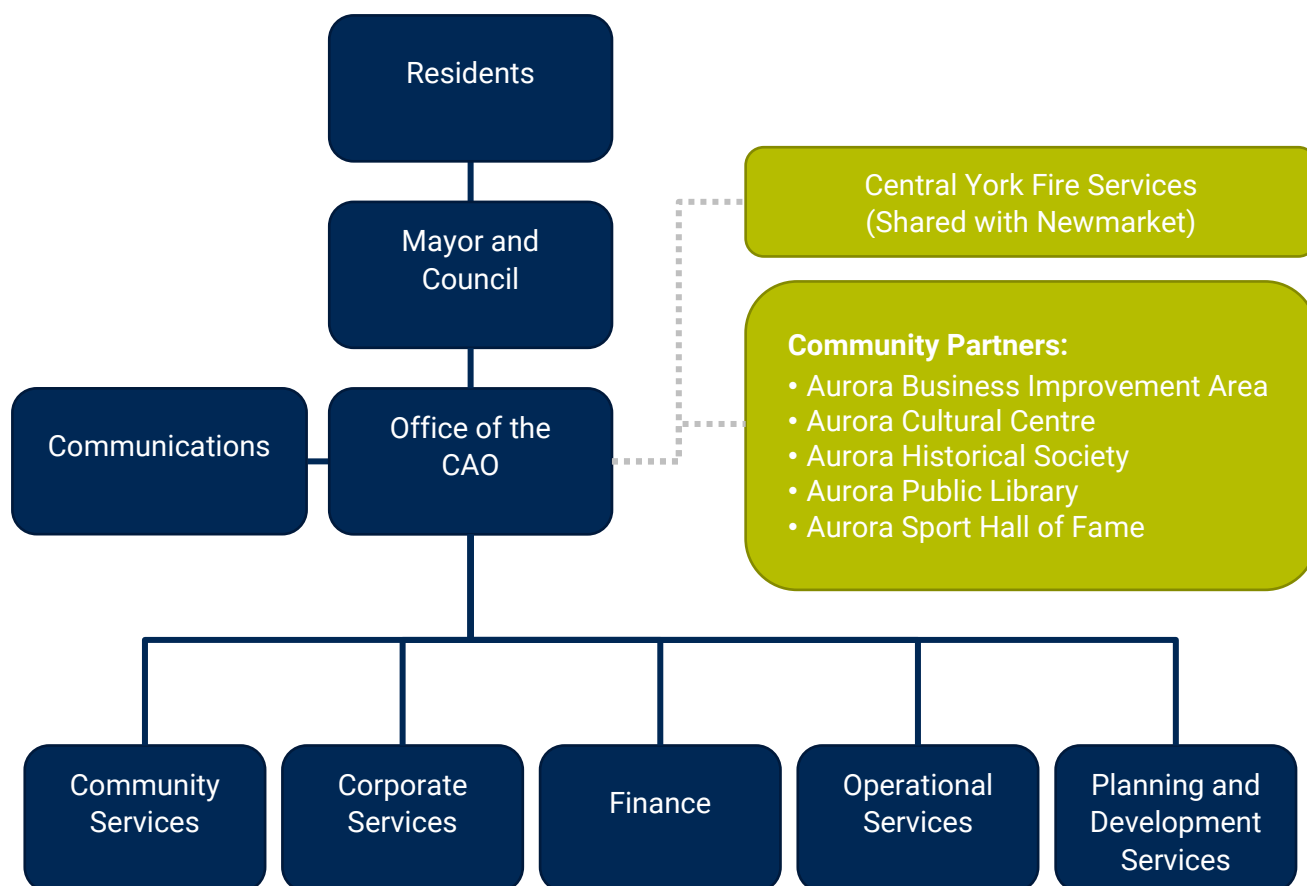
Residents

Mayor and Council

Central York Fire Services (Shared with Newmarket)

Community Partners:
• Aurora Business Improvement Area
• Aurora Cultural Centre
• Aurora Historical Society
• Aurora Public Library
• Aurora Sport Hall of Fame

Communications

Office of the CAO

Community Services

Corporate Services

Finance

Operational Services

Planning and Development Services